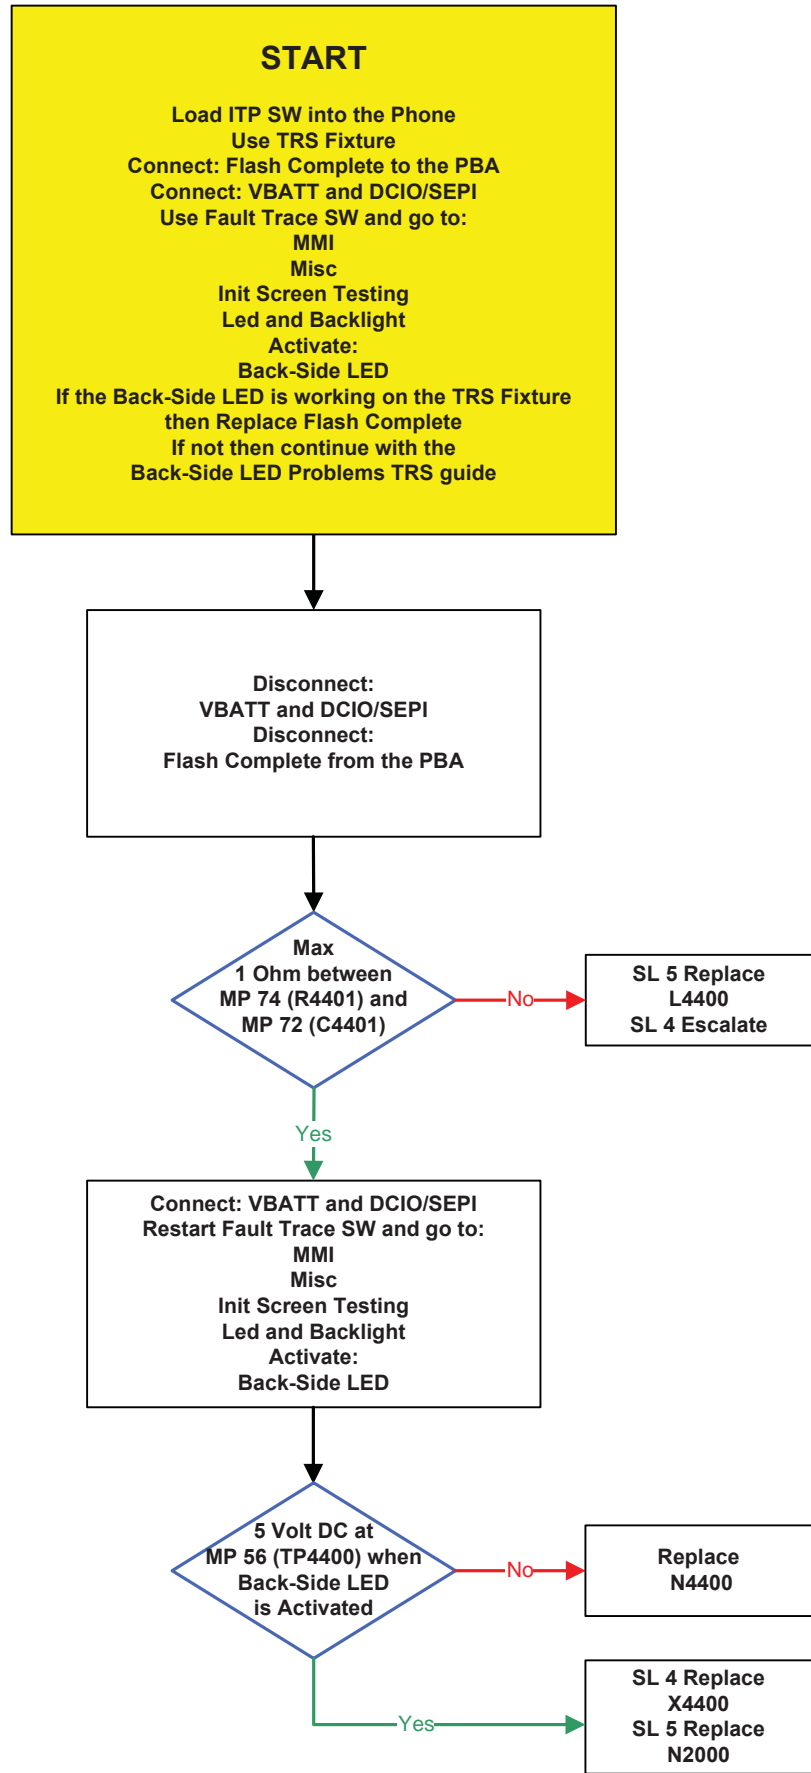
START

Load ITP SW into the Phone
Use TRS Fixture
Connect: Flash Complete to the PBA
Connect: VBATT and DCIO/SEPI
Use Fault Trace SW and go to:
MMI
Misc
Init Screen Testing
Led and Backlight
Activate:
Back-Side LED
If the Back-Side LED is working on the TRS Fixture
then Replace Flash Complete
If not then continue with the
Back-Side LED Problems TRS guide

Disconnect:
VBATT and DCIO/SEPI
Disconnect:
Flash Complete from the PBA

Max
1 Ohm between
MP 74 (R4401) and
MP 72 (C4401)

No

SL 5 Replace
L4400
SL 4 Escalate

Yes

Connect: VBATT and DCIO/SEPI
Restart Fault Trace SW and go to:
MMI
Misc
Init Screen Testing
Led and Backlight
Activate:
Back-Side LED

5 Volt DC at
MP 56 (TP4400) when
Back-Side LED
is Activated

No

Replace
N4400

Yes

SL 4 Replace
X4400
SL 5 Replace
N2000